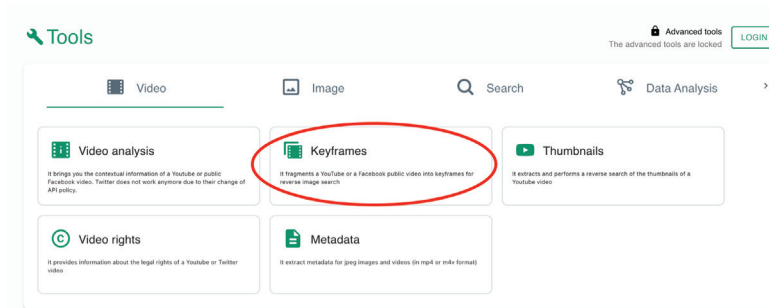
Tools

Advanced tools
The advanced tools are locked

LOGIN

Video

Image

Search

Data Analysis

Video analysis

It brings you the contextual information of a Youtube or public Facebook video. Twitter does not work anymore due to their change of API policy.

Keyframes

It fragments a YouTube or a Facebook public video into keyframes for reverse image search

Thumbnails

It extracts and performs a reverse search of the thumbnails of a Youtube video

Video rights

It provides information about the legal rights of a Youtube or Twitter video

Metadata

It extract metadata for jpeg images and videos (in mp4 or m4v format)